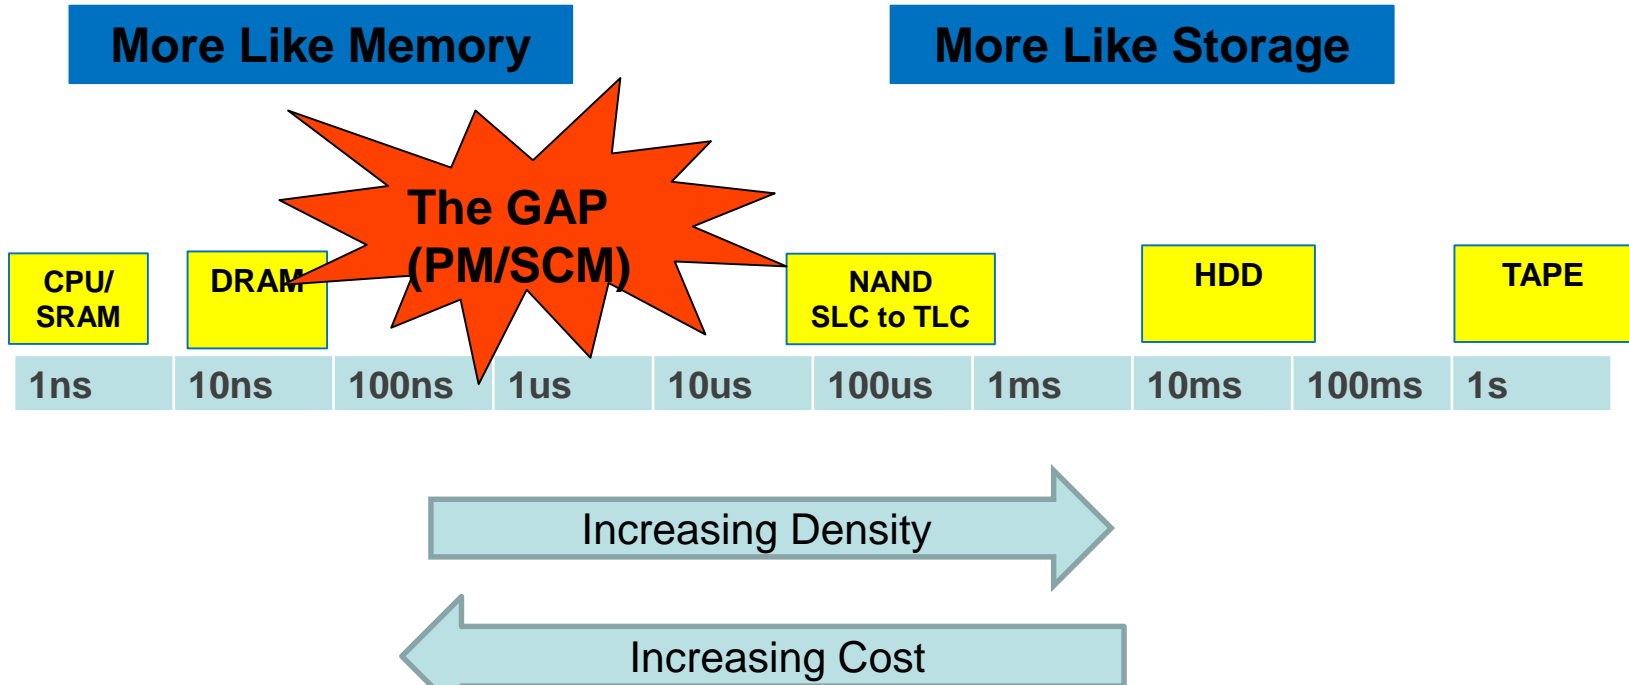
More Like Memory

More Like Storage

The GAP (PM/SCM)

CPU/ SRAM

DRAM

NAND SLC to TLC

HDD

TAPE

| 1ns | 10ns | 100ns | 1us | 10us | 100us | 1ms | 10ms | 100ms | 1s |
|---|---|---|---|---|---|---|---|---|---|

Increasing Density

Increasing Cost